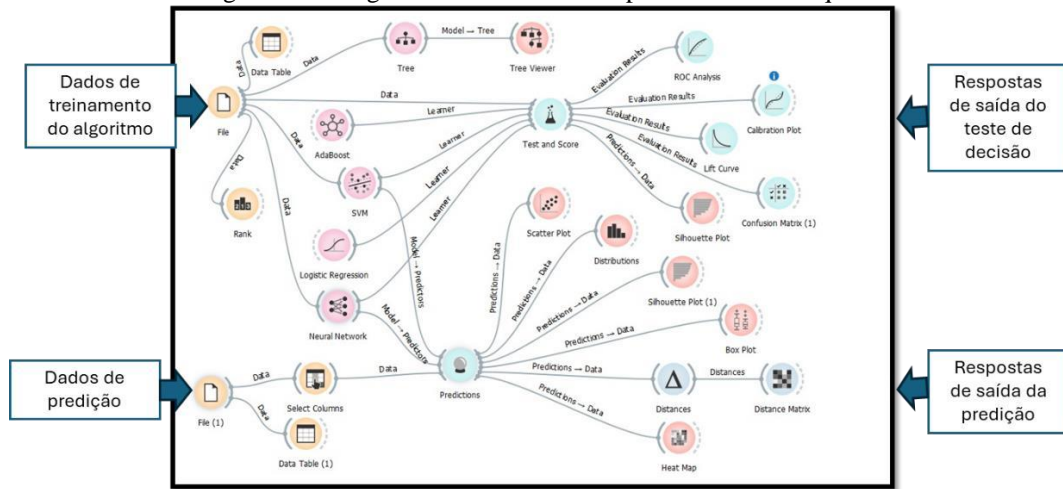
Dados de treinamento do algoritmo

Respostas de saída do teste de decisão

Dados de predição

Respostas de saída da predição

Data
Data Table
Data
Tree
Model → Tree
Tree Viewer
Evaluation Results
ROC Analysis
Data
Learner
Evaluation Results
Calibration Plot
File
AdaBoost
Test and Score
Evaluation Results
Lift Curve
Data
Learner
Evaluation Results
Data
SVM
Predictions → Data
Confusion Matrix (1)
Rank
Data
Learner
Silhouette Plot
Learner
Model → Predictors
Predictions → Data
Scatter Plot
Logistic Regression
Predictions → Data
Distributions
Predictions → Data
Silhouette Plot (1)
Model → Predictors
Neural Network
Predictions → Data
Box Plot
Data
Data
Predictions → Data
Distances
Select Columns
Predictions
Distances
Distance Matrix
File (1)
Data
Predictions → Data
Data Table (1)
Heat Map